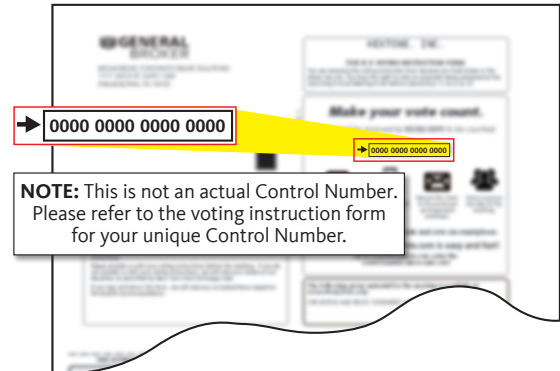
GENERAL BROKER

NEXTONE, INC.

Make your vote count.

0000 0000 0000 0000

0000 0000 0000 0000

NOTE: This is not an actual Control Number. Please refer to the voting instruction form for your unique Control Number.